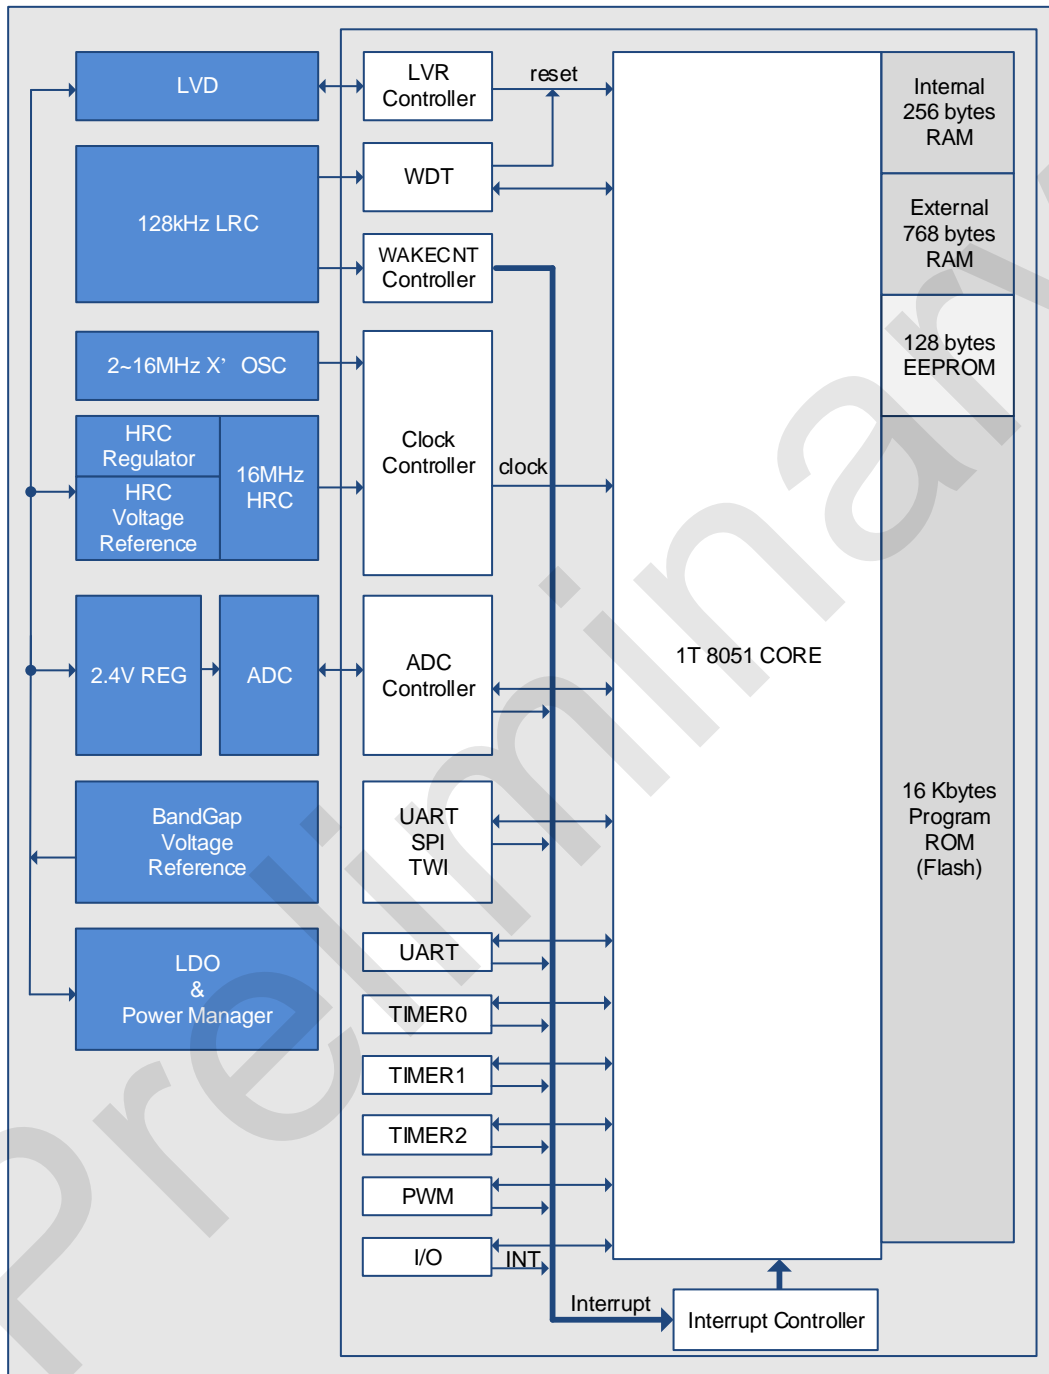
LVD

128kHz LRC

2~16MHz X' OSC

HRC Regulator

HRC Voltage Reference

16MHz HRC

2.4V REG

ADC

BandGap Voltage Reference

LDO & Power Manager

LVR Controller

reset

WDT

WAKECNT Controller

Clock Controller

clock

ADC Controller

UART SPI TWI

UART

TIMER0

TIMER1

TIMER2

PWM

I/O

INT

Interrupt

Interrupt Controller

1T 8051 CORE

Internal 256 bytes RAM

External 768 bytes RAM

128 bytes EEPROM

16 Kbytes Program ROM (Flash)

Preliminary